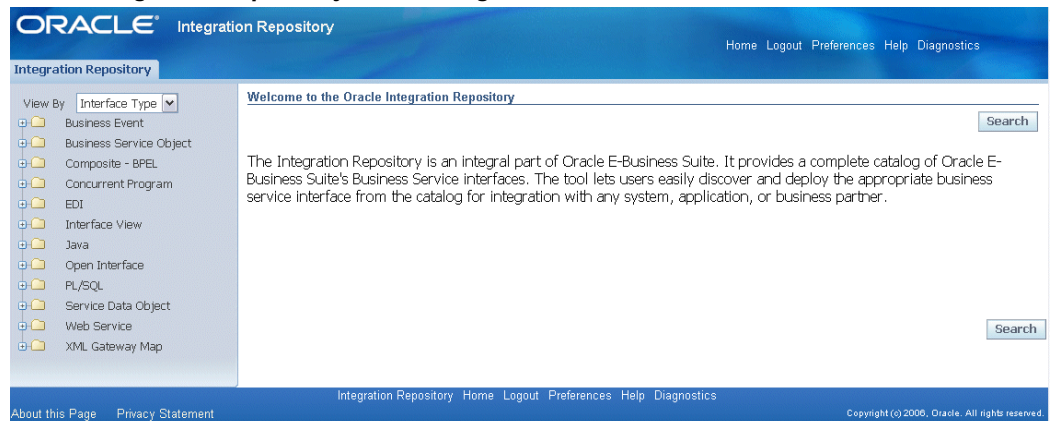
ORACLE Integration Repository

Home Logout Preferences Help Diagnostics

Integration Repository

View By Interface Type

Business Event
Business Service Object
Composite - BPEL
Concurrent Program
EDI
Interface View
Java
Open Interface
PL/SQL
Service Data Object
Web Service
XML Gateway Map

Welcome to the Oracle Integration Repository

Search

The Integration Repository is an integral part of Oracle E-Business Suite. It provides a complete catalog of Oracle E-Business Suite's Business Service interfaces. The tool lets users easily discover and deploy the appropriate business service interface from the catalog for integration with any system, application, or business partner.

Search

Integration Repository Home Logout Preferences Help Diagnostics

About this Page Privacy Statement

Copyright (c) 2006, Oracle. All rights reserved.